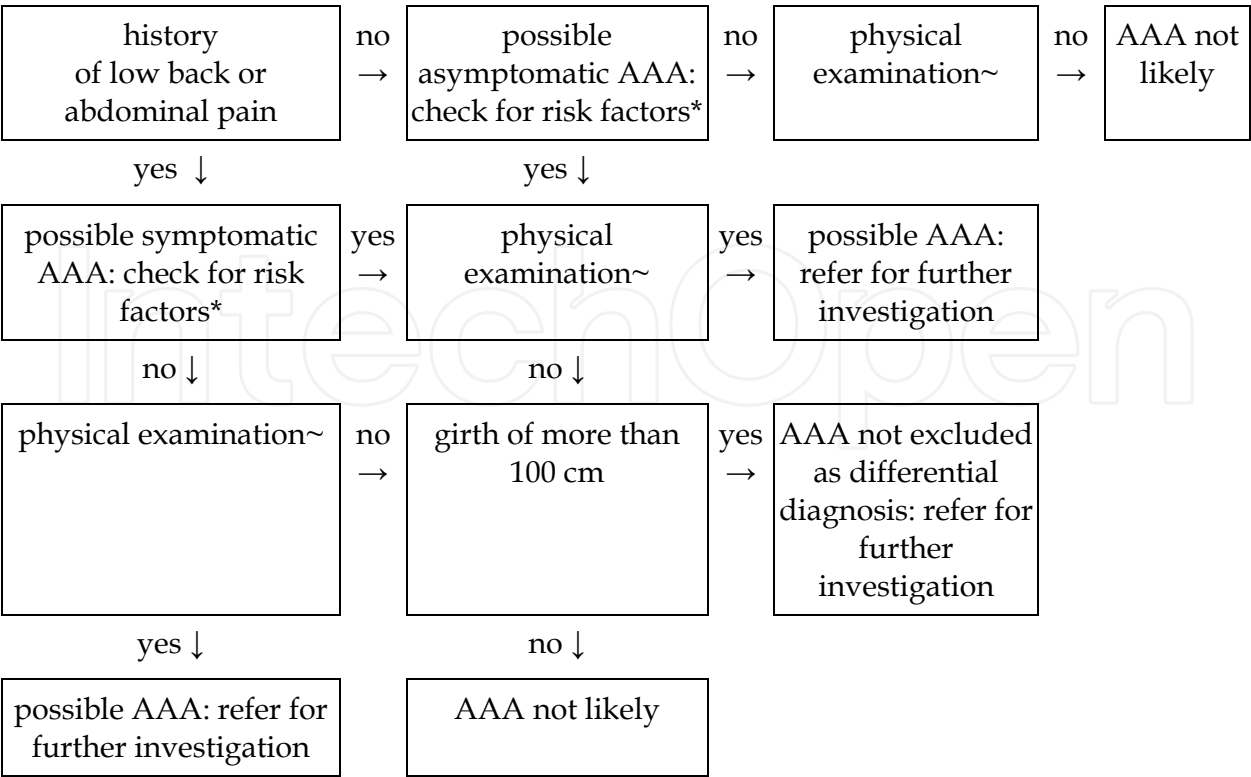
| history of low back or abdominal pain | no → | possible asymptomatic AAA: check for risk factors* | no → | physical examination~ | no → | AAA not likely |
|---|---|---|---|---|---|---|
| yes ↓ | | yes ↓ | | | | |
| possible symptomatic AAA: check for risk factors* | yes → | physical examination~ | yes → | possible AAA: refer for further investigation | | |
| no ↓ | | no ↓ | | | | |
| physical examination~ | no → | girth of more than 100 cm | yes → | AAA not excluded as differential diagnosis: refer for further investigation | | |
| yes ↓ | | no ↓ | | | | |
| possible AAA: refer for further investigation | | AAA not likely | | | | |

IntechOpen